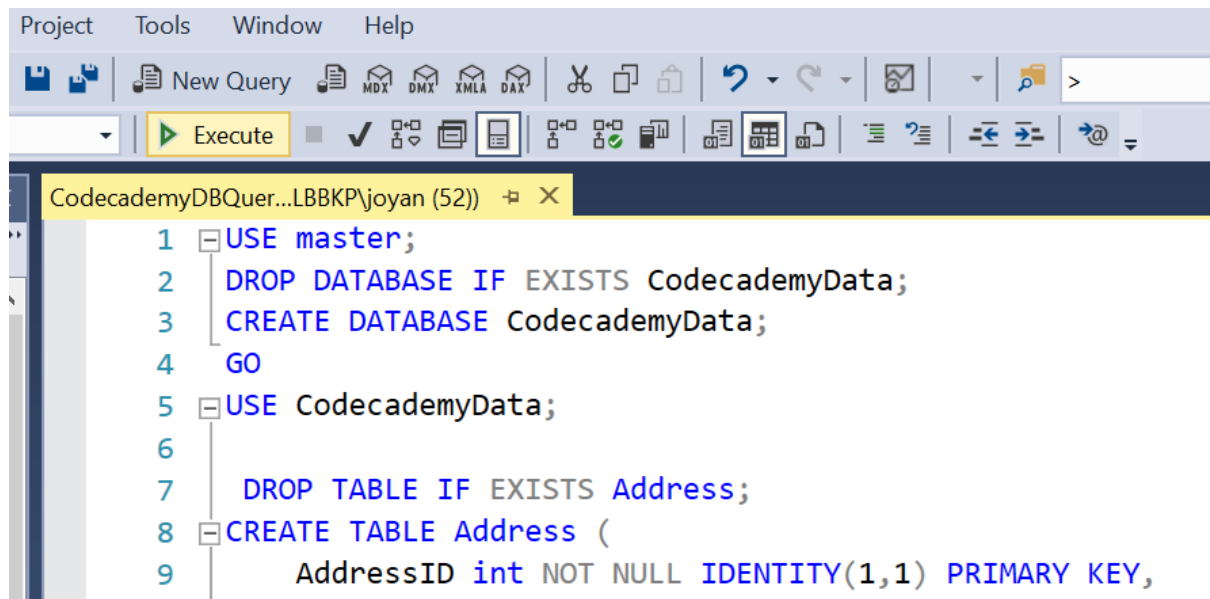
Project Tools Window Help

New Query MDX DMX XMLA DAX >

Execute

CodecademyDBQuer...LBBKP\joyan (52))

1 USE master;
2 DROP DATABASE IF EXISTS CodecademyData;
3 CREATE DATABASE CodecademyData;
4 GO
5 USE CodecademyData;
6
7 DROP TABLE IF EXISTS Address;
8 CREATE TABLE Address (
9 AddressID int NOT NULL IDENTITY(1,1) PRIMARY KEY,